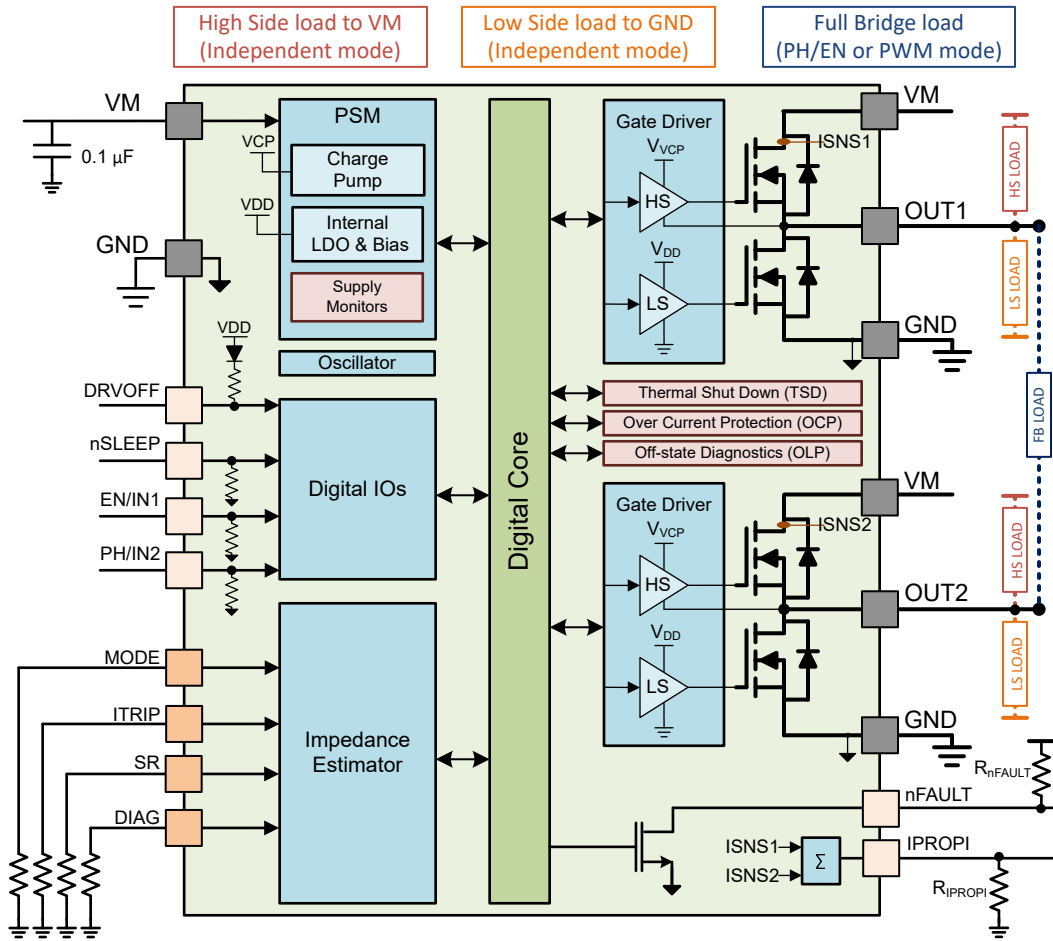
High Side load to VM (Independent mode)

Low Side load to GND (Independent mode)

Full Bridge load (PH/EN or PWM mode)

VM

0.1 µF

GND

PSM

VCP

Charge Pump

VDD

Internal LDO & Bias

Supply Monitors

Oscillator

VDD

DRVOFF

nSLEEP

EN/IN1

PH/IN2

Digital IOs

MODE

ITRIP

SR

DIAG

Impedance Estimator

Digital Core

Gate Driver

$V_{VCP}$

HS

$V_{DD}$

LS

ISNS1

VM

OUT1

GND

HS LOAD

LS LOAD

FB LOAD

Thermal Shut Down (TSD)

Over Current Protection (OCP)

Off-state Diagnostics (OLP)

Gate Driver

$V_{VCP}$

HS

$V_{DD}$

LS

ISNS2

VM

OUT2

GND

HS LOAD

LS LOAD

$R_{nFAULT}$

nFAULT

ISNS1

ISNS2

Σ

IPROPI

$R_{IPROPI}$